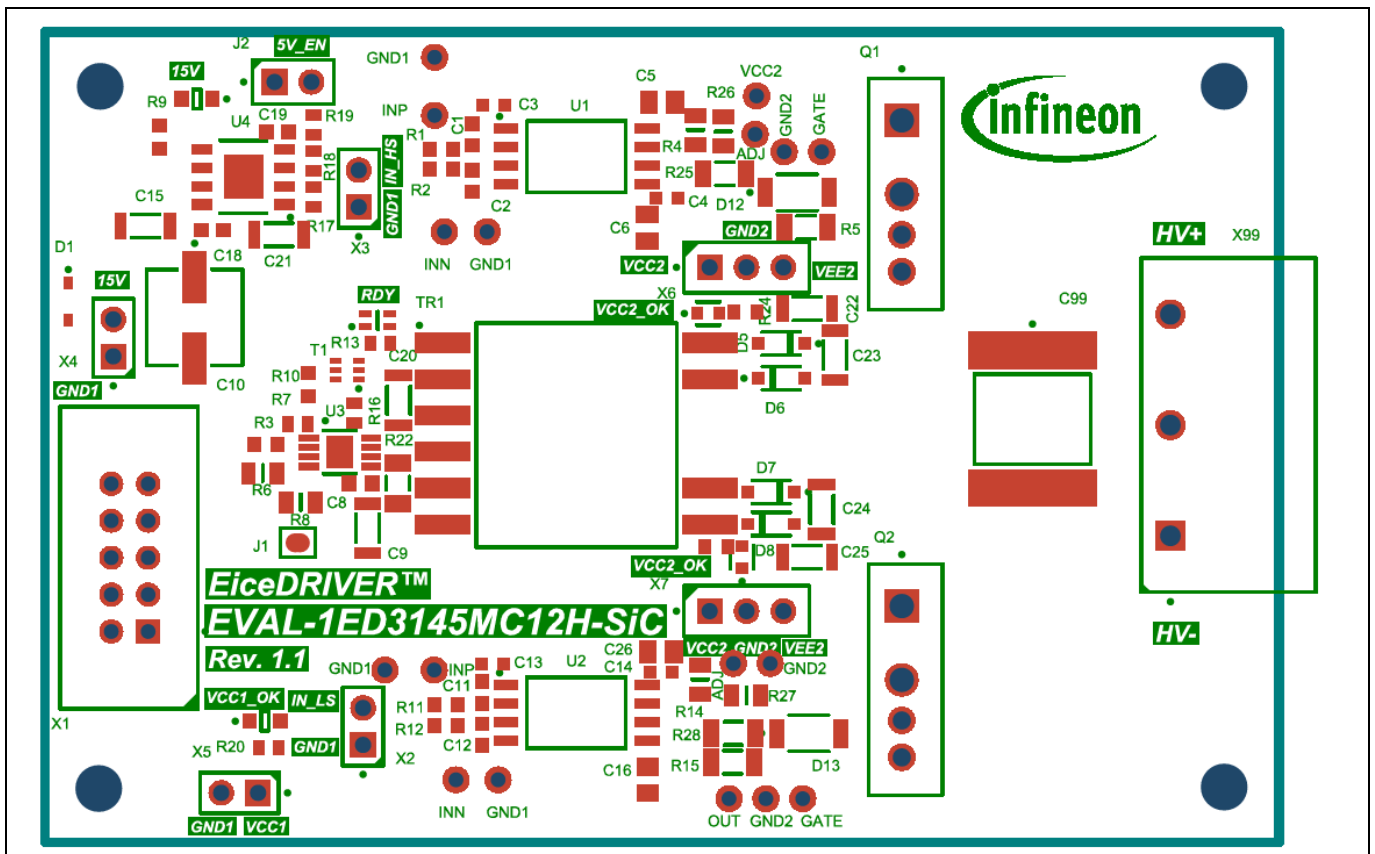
J2 5V_EN
GND1
Q1
15V
R9
C19 R19
INP
C3
U1
C5
R26 VCC2
U4
R1 C1
R4
GND2 GATE
Infineon
R18 IN_HS
R25
ADJ
R2
C4
D12
C15
R17
X3 GND1
C2
C6
R5
C21
D1
INN GND1
GND2
HV+ X99
15V
C18
VCC2
X6
VEE2
RDY
TR1
VCC2_OK
R24
C22
C99
X4
T1 R13
C20
D5
C23
GND1
R10
C10
R7
R16
D6
R3
U3
R22
R6
D7
C8
C24
R8
J1
C9
D8
C25
Q2
VCC2_OK
X7
EiceDRIVER™
EVAL-1ED3145MC12H-SiC
VCC2 GND2 VEE2
HV-
Rev. 1.1
C26
GND1 INP
C13
U2
C14
GND2
ADJ
VCC1_OK IN_LS
C11
R27
R11
R14
X1
R12
R28
X5 R20
GND1
C12
X2
C16
R15
D13
INN GND1
OUT GND2 GATE
GND1 VCC1